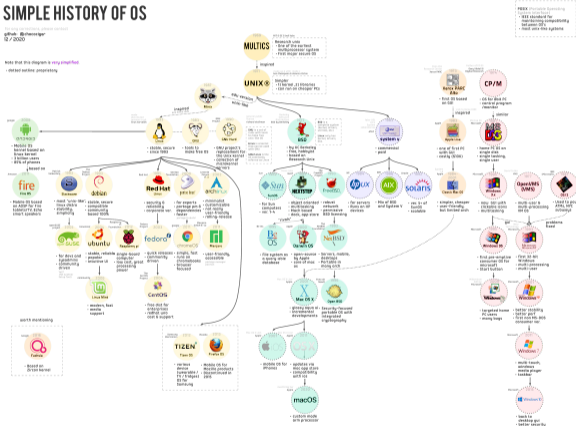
SIMPLE HISTORY OF OS

@fhdk @chenxiger
12 / 2020

Note that this diagram is very simplified

- dotted outline: proprietary

MULTICS
- Research unix
- One of the earliest multiprocessor systems
- First major secure OS

inspired

UNIX
- Simpler
- 11 hrs vs. .5 hrs
- can run on cheaper PCs

POSIX (Portable Operating System Interface)
- IEEE standard for maintaining compatibility between OS's
- most unix-like systems

Xerox PARC Alto
- first OS based on GUI

CP/M
- OS for most PC control program recorder

Android
- Mobile OS kernel based on linux kernel
- 3 billion users
- 85% of phones

Linux
- stable, secure
- since 1991

- tools to make free OS

- GNU project's replacement for the unix kernel
- collection of microkernel servers

BSD
- Big OS licensing
- free, modelled based on Research unix

System V
- commercial unix

Apple Lisa

Apple
- one of first OS with GUI
- failed in sales (1984)

MS-DOS
- Newer PC OS on single disk
- single tasking, single user

Fire OS
- Mobile OS based on AOSP for Kindle/ Fire & Echo Show

Debian
- most "user-like" linux distro
- including everything

debian
- stable, secure
- completely community based OS

Red Hat
- securing & reliability
- corporate use

Arch
- for experts
- package and dependencies faster

Slackware
- minimalist
- customizable
- not really user-friendly
- outstanding flexibility

SunOS
- for Sun computers
- for 'S-1'

NeXTSTEP
- object oriented multitasking
- Mach based
- Steve Jobs
- failing retail

FreeBSD
- robust
- reliable
- permissive BSD licensing

HP-UX
- for servers
- runs on all devices

AIX
- Mix of BSD and System V

Solaris
- Unix is all Sun OS available

Classic Mac OS
- simpler, cheaper user interface
- but limited with

Windows 1.0

OpenVMS (VMS)
- multi user & multi processing OS

OS/2
- Used to pay APIs, API & Orbita

Elementary OS

ubuntu
- stable, reliable
- popular
- browser to ui

Raspberry pi
- single board computer
- low cost, good processing power

fedora
- quick releases community driven

ChromeOS
- simple, fast, runs on Chromebooks
- browser based

Manjaro
- user friendly
- accessible

Mint
- for beat and eyedditor community driven

BeOS
- File system is a query able database

OpenBSD
- open-source by Apple
- core of mac OS

NetBSD
- servers, mobile, desktops
- portable to many arch

Linux Mint
- windows, fast
- reliable support

CentOS
- free distro for enterprises
- based on Red Hat support

TIZEN
Tizen OS
- no less device manufacture
- IoT Flagged OS for Samsung

Firefox OS
- Mobile OS for Mozilla products discontinued in 2016

Mac OS X
- greatly used as Unix
- Darwin kernel
- developments

Open BSD
- Security focused portable OS with integrated cryptography

iOS
- mobile OS for iPhones

iPadOS
- updated iOS
- Mac app store compatibility
- unit size

macOS
- custom made with processor

Windows 3.1

Windows 95
- first pre-emptive multitasking
- Start button

Windows NT
- multi user
- multi processing
- multi user

Windows XP
- targeted home PC users
- many bugs

Windows Vista
- better installing
- better ui
- first non-MS-DOS controller

Windows 7
- multi touch
- windows media player
- taskbar

Windows 10
- back to desktop gui
- better security

still maintaining
Fuchsia
- Based on Zircon kernel